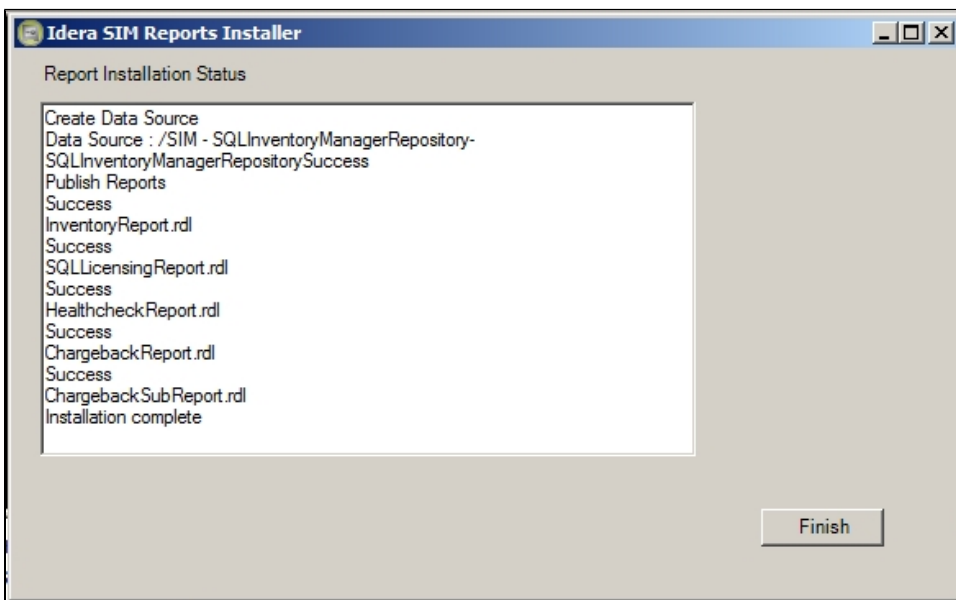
Idera SIM Reports Installer

Report Installation Status

Create Data Source
Data Source : /SIM - SQLInventoryManagerRepository-SQLInventoryManagerRepositorySuccess
Publish Reports
Success
InventoryReport.rdl
Success
SQLLicensingReport.rdl
Success
HealthcheckReport.rdl
Success
ChargebackReport.rdl
Success
ChargebackSubReport.rdl
Installation complete

Finish